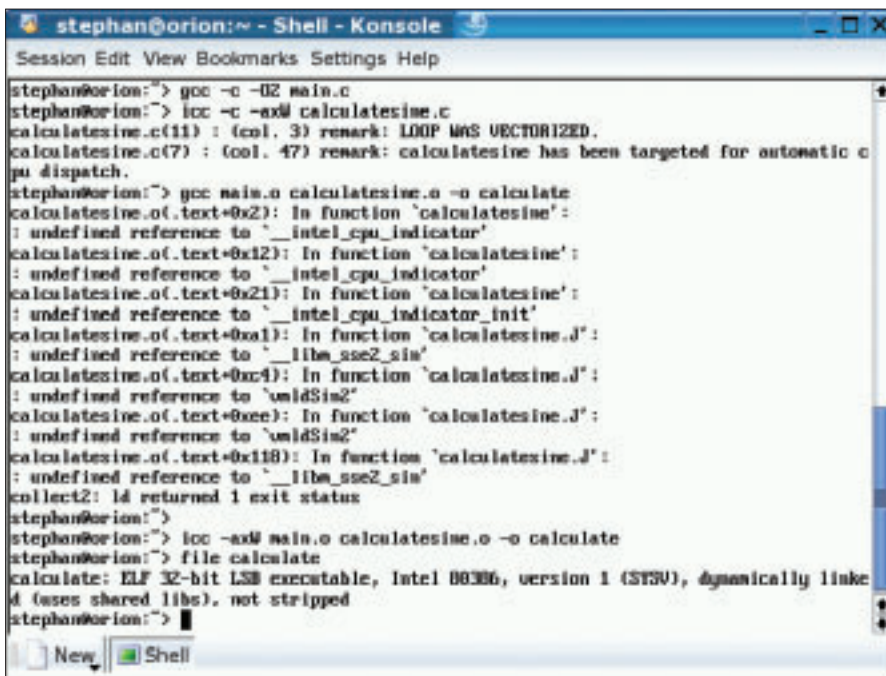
stephan@orion:~ - Shell - Konsole

Session Edit View Bookmarks Settings Help

stephan@orion:~> gcc -c -O2 main.c
stephan@orion:~> icc -c -axW calculatesine.c
calculatesine.c(11) : (col. 3) remark: LOOP WAS VECTORIZED.
calculatesine.c(7) : (col. 47) remark: calculatesine has been targeted for automatic cpu dispatch.
stephan@orion:~> gcc main.o calculatesine.o -o calculate
calculatesine.o(.text+0x2): In function `calculatesine':
: undefined reference to `__intel_cpu_indicator'
calculatesine.o(.text+0x12): In function `calculatesine':
: undefined reference to `__intel_cpu_indicator'
calculatesine.o(.text+0x21): In function `calculatesine':
: undefined reference to `__intel_cpu_indicator_init'
calculatesine.o(.text+0xa1): In function `calculatesine.J':
: undefined reference to `__libm_sse2_sin'
calculatesine.o(.text+0xc4): In function `calculatesine.J':
: undefined reference to `vmldSin2'
calculatesine.o(.text+0xee): In function `calculatesine.J':
: undefined reference to `vmldSin2'
calculatesine.o(.text+0x118): In function `calculatesine.J':
: undefined reference to `__libm_sse2_sin'
collect2: ld returned 1 exit status
stephan@orion:~>
stephan@orion:~> icc -axW main.o calculatesine.o -o calculate
stephan@orion:~> file calculate
calculate: ELF 32-bit LSB executable, Intel 80386, version 1 (SYSV), dynamically linked (uses shared libs), not stripped
stephan@orion:~>

New Shell